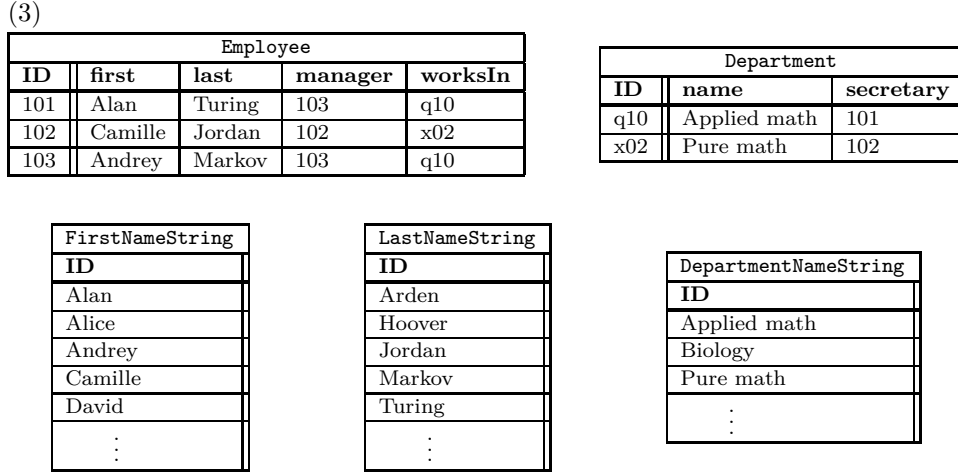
(3)

| Employee | | | | |
|---|---|---|---|---|
| ID | first | last | manager | worksIn |
| 101 | Alan | Turing | 103 | q10 |
| 102 | Camille | Jordan | 102 | x02 |
| 103 | Andrey | Markov | 103 | q10 |

| Department | | |
|---|---|---|
| ID | name | secretary |
| q10 | Applied math | 101 |
| x02 | Pure math | 102 |

| FirstNameString |
|---|
| ID |
| Alan |
| Alice |
| Andrey |
| Camille |
| David |
| ⋮ |

| LastNameString |
|---|
| ID |
| Arden |
| Hoover |
| Jordan |
| Markov |
| Turing |
| ⋮ |

| DepartmentNameString |
|---|
| ID |
| Applied math |
| Biology |
| Pure math |
| ⋮ |